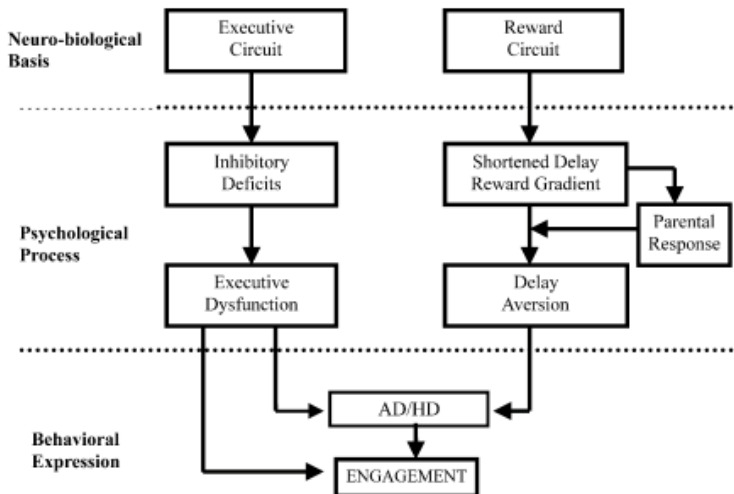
Neuro-biological Basis

Executive Circuit

Reward Circuit

Psychological Process

Inhibitory Deficits

Shortened Delay Reward Gradient

Parental Response

Executive Dysfunction

Delay Aversion

Behavioral Expression

AD/HD

ENGAGEMENT